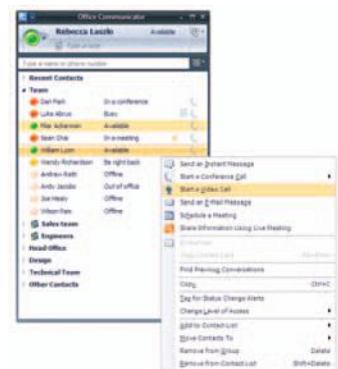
Office Communicator

Rebecca Laszlo Available

Type a name or phone number

Recent Contacts

Team

Dan Park In a conference

Luke Abros Busy

Pilar Ackerman Available

Sean Chai In a meeting

William Lum Available

Wendy Richardson Be right back

Andreas Roth Offline

Andy Jacobs Out of office

Joe Healy Offline

Wilson Pais Offline

Sales team

Engineers

Head Office

Design

Technical Team

Other Contacts

Send an Instant Message

Start a Conference Call

Start a Video Call

Send an E-Mail Message

Schedule a Meeting

Share Information Using Live Meeting

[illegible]

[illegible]

Find Previous Conversations

Copy Ctrl+C

Tag for Status Change Alerts

Change Level of Access

Add to Contact List

Move Contacts To

Remove from Group Delete

Remove from Contact List Shift+Delete